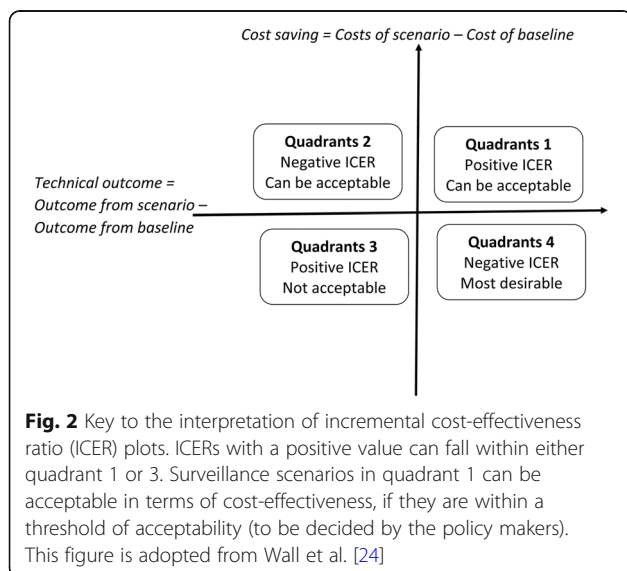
Cost saving = Costs of scenario – Cost of baseline

Quadrants 2
Negative ICER
Can be acceptable

Quadrants 1
Positive ICER
Can be acceptable

Technical outcome = Outcome from scenario – Outcome from baseline

Quadrants 3
Positive ICER
Not acceptable

Quadrants 4
Negative ICER
Most desirable

**Fig. 2** Key to the interpretation of incremental cost-effectiveness ratio (ICER) plots. ICERs with a positive value can fall within either quadrant 1 or 3. Surveillance scenarios in quadrant 1 can be acceptable in terms of cost-effectiveness, if they are within a threshold of acceptability (to be decided by the policy makers). This figure is adopted from Wall et al. [24]